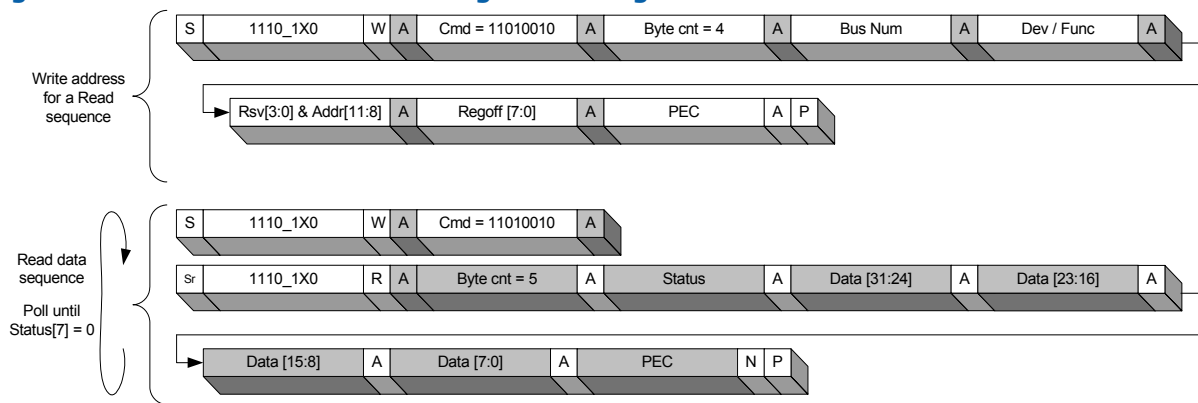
Write address for a Read sequence

| S | 1110_1X0 | W | A | Cmd = 11010010 | A | Byte cnt = 4 | A | Bus Num | A | Dev / Func | A |
|---|---|---|---|---|---|---|---|---|---|---|---|

| Rsv[3:0] & Addr[11:8] | A | Regoff [7:0] | A | PEC | A | P |
|---|---|---|---|---|---|---|

Read data sequence

Poll until Status[7] = 0

| S | 1110_1X0 | W | A | Cmd = 11010010 | A |
|---|---|---|---|---|---|

| Sr | 1110_1X0 | R | A | Byte cnt = 5 | A | Status | A | Data [31:24] | A | Data [23:16] | A |
|---|---|---|---|---|---|---|---|---|---|---|---|

| Data [15:8] | A | Data [7:0] | A | PEC | N | P |
|---|---|---|---|---|---|---|